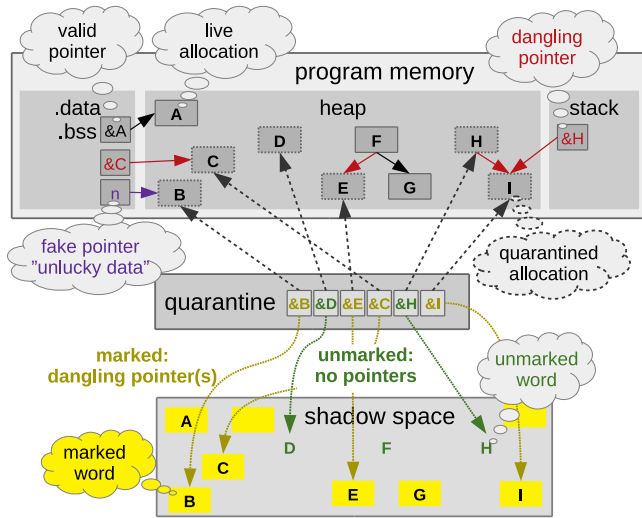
valid pointer

live allocation

dangling pointer

program memory

.data
.bss

&A

A

heap

stack

&H

&C

C

D

F

H

n

B

E

G

I

fake pointer
"unlucky data"

quarantined allocation

quarantine

&B &D &E &C &H &I

marked:
dangling pointer(s)

unmarked:
no pointers

unmarked word

shadow space

A

D

F

H

C

marked word

B

E

G

I